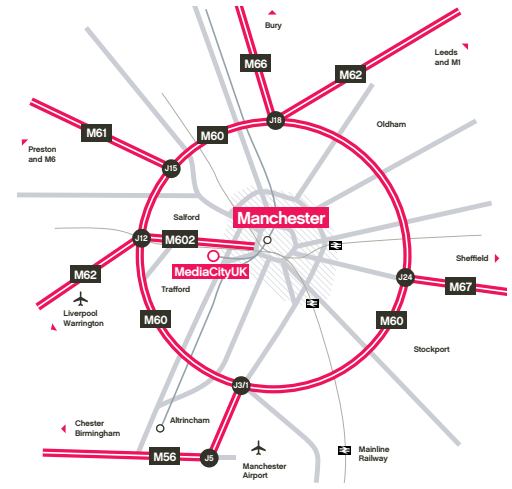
Bury

M66

Leeds and M1

M62

M61

M60

J18

Oldham

Preston and M6

J15

Manchester

Salford

J12

M602

MediaCityUK

Sheffield

M62

Trafford

J24

M67

Liverpool Warrington

M60

M60

Stockport

J3/1

Chester Birmingham

Altrincham

M56

J5

Manchester Airport

Mainline Railway